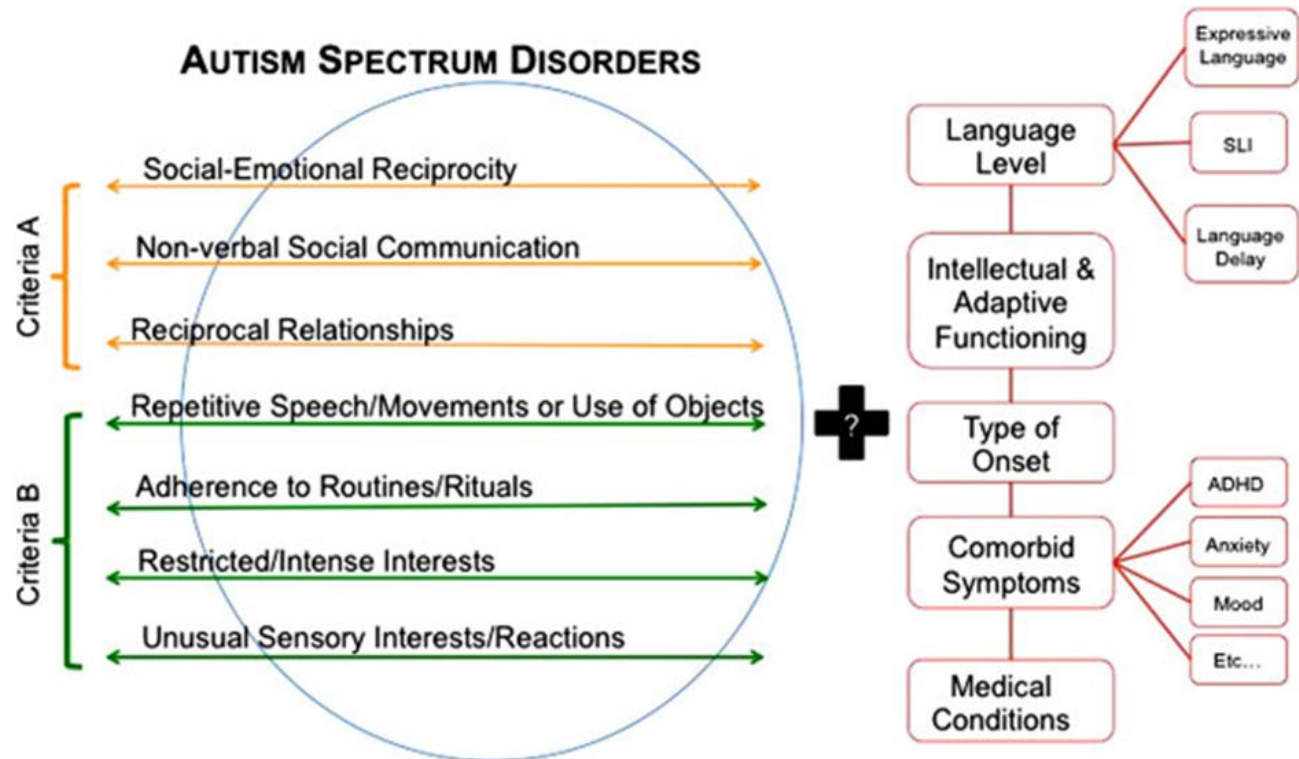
AUTISM SPECTRUM DISORDERS

Criteria A

Social-Emotional Reciprocity

Non-verbal Social Communication

Reciprocal Relationships

Criteria B

Repetitive Speech/Movements or Use of Objects

Adherence to Routines/Rituals

Restricted/Intense Interests

Unusual Sensory Interests/Reactions

?

Language Level

Expressive Language

SLI

Language Delay

Intellectual & Adaptive Functioning

Type of Onset

Comorbid Symptoms

ADHD

Anxiety

Mood

Etc...

Medical Conditions